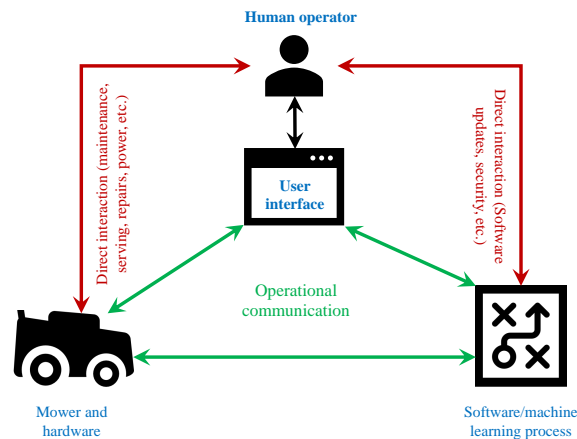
Human operator

Direct interaction (maintenance, serving, repairs, power, etc.)

Direct interaction (Software updates, security, etc.)

User interface

Operational communication

Mower and hardware

Software/machine learning process